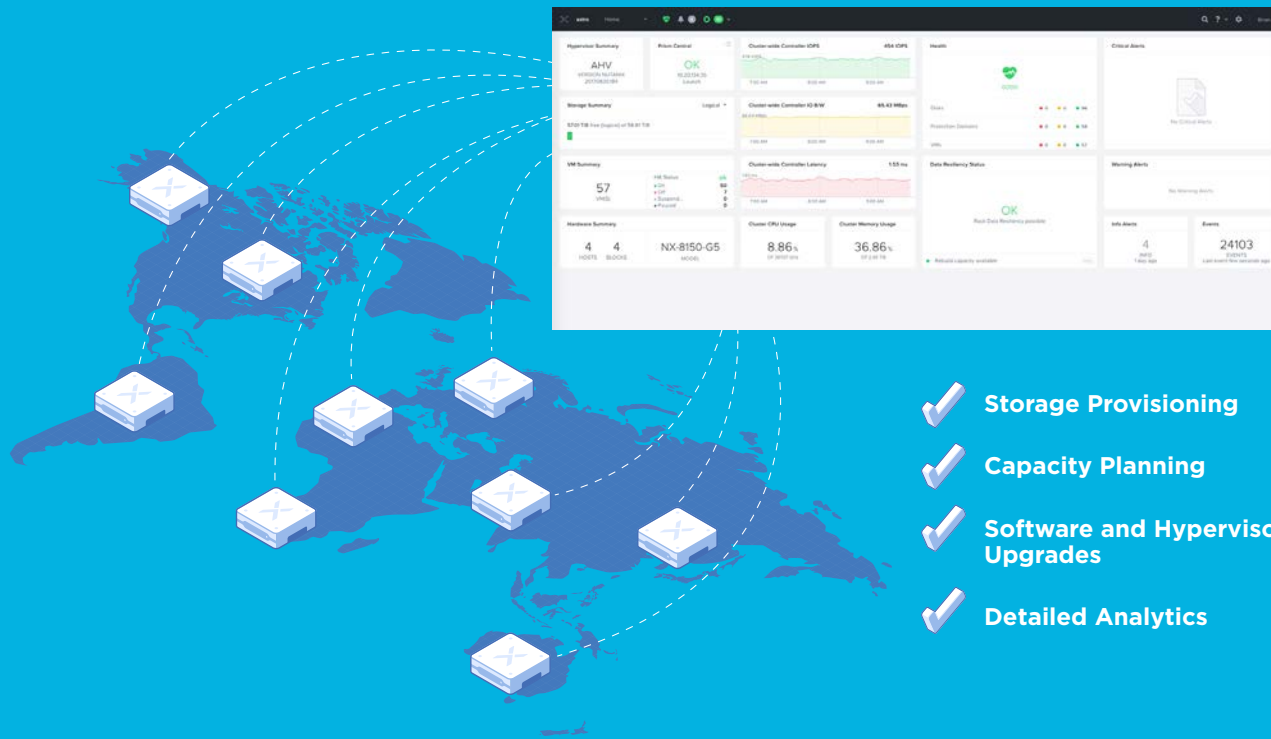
Home

Hypervisor Summary

AHV

Prism Central

OK

Cluster-wide Controller IOPS

Health

Critical Alerts

Storage Summary

Logical

Cluster-wide Controller IO B/W

VM Summary

57

VM(S)

HA Status

Cluster-wide Controller Latency

Data Resiliency Status

Warning Alerts

OK

Hardware Summary

4 HOSTS

4 BLOCKS

NX-8150-G5 MODEL

Cluster CPU Usage

8.86%

Cluster Memory Usage

36.86%

Info Alerts

4

Events

24103

EVENTS

Storage Provisioning

Capacity Planning

Software and Hyperviso Upgrades

Detailed Analytics